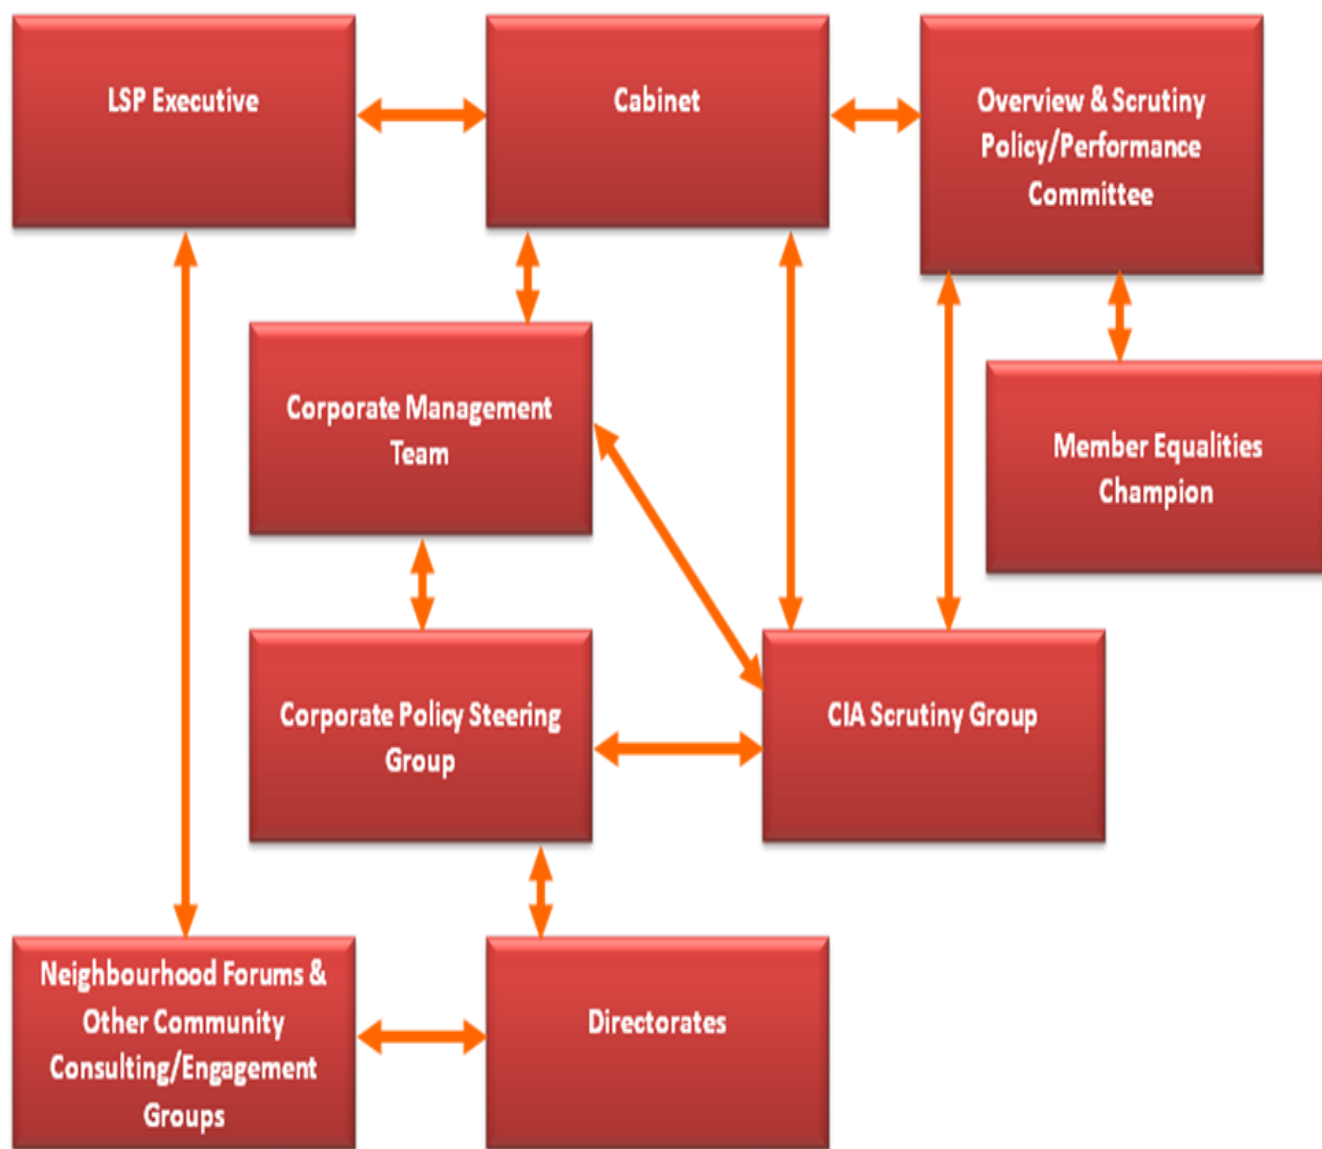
LSP Executive

Cabinet

Overview & Scrutiny Policy/Performance Committee

Corporate Management Team

Member Equalities Champion

Corporate Policy Steering Group

CIA Scrutiny Group

Neighbourhood Forums & Other Community Consulting/Engagement Groups

Directorates